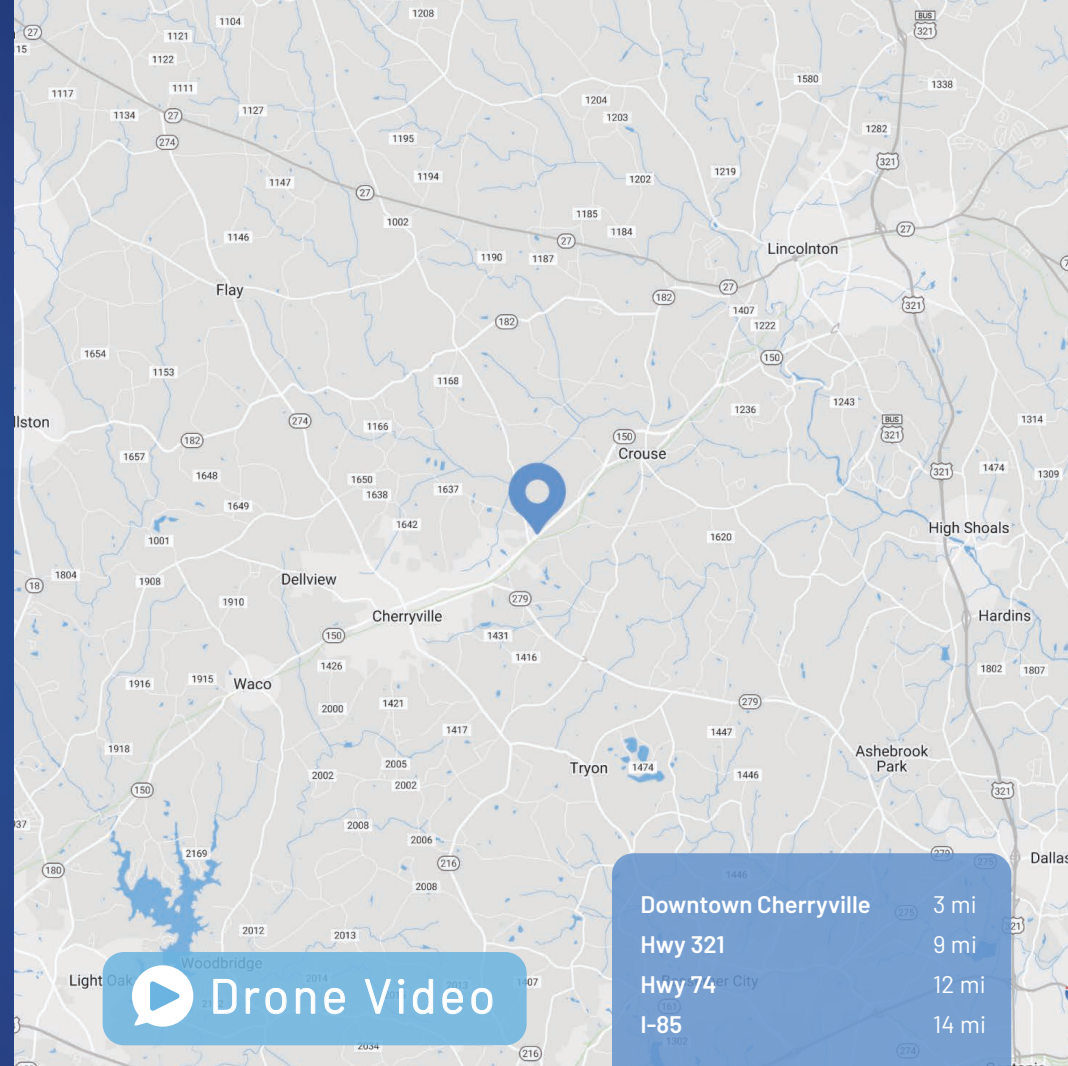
1104
1208
27
15
1121
1122
1111
1117
1134
27
1127
274
1195
1147
1194
27
1002
1146
Flay
1204
1203
1202
1185
1184
27
1190
1187
1219
1580
1338
1282
321
27
Lincolnton
27
182
1407
1222
321
182
150
1654
1153
1168
274
lston
182
1166
1657
1648
1650
1638
1637
1649
1642
1001
1236
1243
321
1314
150
Crouse
321
1474
1309
1620
High Shoals
18
1804
1908
1910
Dellview
279
Cherryville
150
1431
1416
Hardins
1426
1916
1915
Waco
2000
1421
1417
1802
1807
279
1918
150
2002
2005
2002
Tryon
1474
1447
1446
Ashebrook Park
321
2008
2006
216
2169
180
2008
1446
Dallas
2012
2013
Woodbridge
Light Oak
2034
216
Drone Video
Downtown Cherryville 3 mi
Hwy 321 9 mi
Hwy 74 12 mi
I-85 14 mi